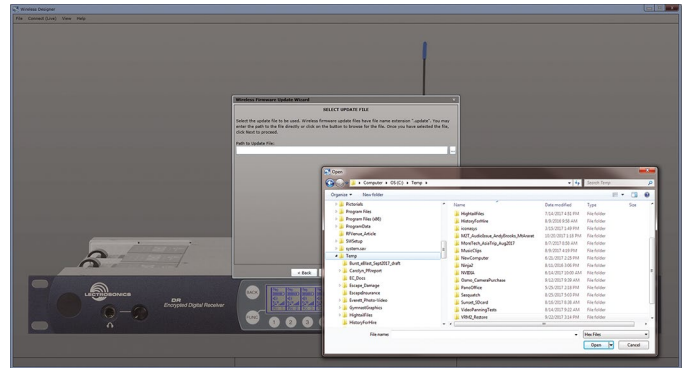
Wireless Designer

File Connect (Live) View Help

Wireless Firmware Update Wizard

SELECT UPDATE FILE

Select the update file to be used. Wireless firmware update files have file name extension ".update". You may enter the path to the file directly or click on the button to browse for the file. Once you have selected the file, click Next to proceed.

Path to Update File:

...

< Back

Open

Computer ▸ OS (C:) ▸ Temp ▸

Search Temp

Organize ▾ New folder

Pictorials
Program Files
Program Files (x86)
ProgramData
RFVenue_Article
SWSetup
system.sav
Temp
Burst_eBlast_Sept2017_draft
Carolyn_RFreport
EC_Docs
Escape_Damage
EscapeInsurance
Everett_Photo-Video
GymnastGraphics
HightailFiles
HistoryForHire

| Name | Date modified | Type | Size |
|---|---|---|---|
| HightailFiles | 7/14/2017 4:31 PM | File folder | |
| HistoryForHire | 8/8/2016 9:08 AM | File folder | |
| iosnapp | 2/23/2017 1:49 PM | File folder | |
| MDT_AudioIssue_AndyBrooks_MNAwait | 10/20/2017 1:18 PM | File folder | |
| MontTech_AzzTrip_Aug2017 | 8/7/2017 8:50 AM | File folder | |
| MusicClips | 6/9/2017 4:19 PM | File folder | |
| NewComputer | 6/21/2017 2:28 PM | File folder | |
| Ninja2 | 8/31/2016 3:06 PM | File folder | |
| NWBSA | 6/14/2017 10:09 AM | File folder | |
| Onno_CameraPurchase | 8/9/2017 9:36 AM | File folder | |
| PanelOffice | 8/3/2017 2:19 PM | File folder | |
| Sasquatch | 8/25/2017 9:03 PM | File folder | |
| Sunset_DBcard | 8/25/2017 8:36 AM | File folder | |
| VideoPlanningTests | 6/14/2017 9:22 AM | File folder | |
| VRN6_Restore | 6/22/2017 3:14 PM | File folder | |

File name:

Files Files

Open Cancel

LECTROSONICS

DR Encrypted Digital Receiver

BACK

1 2 3